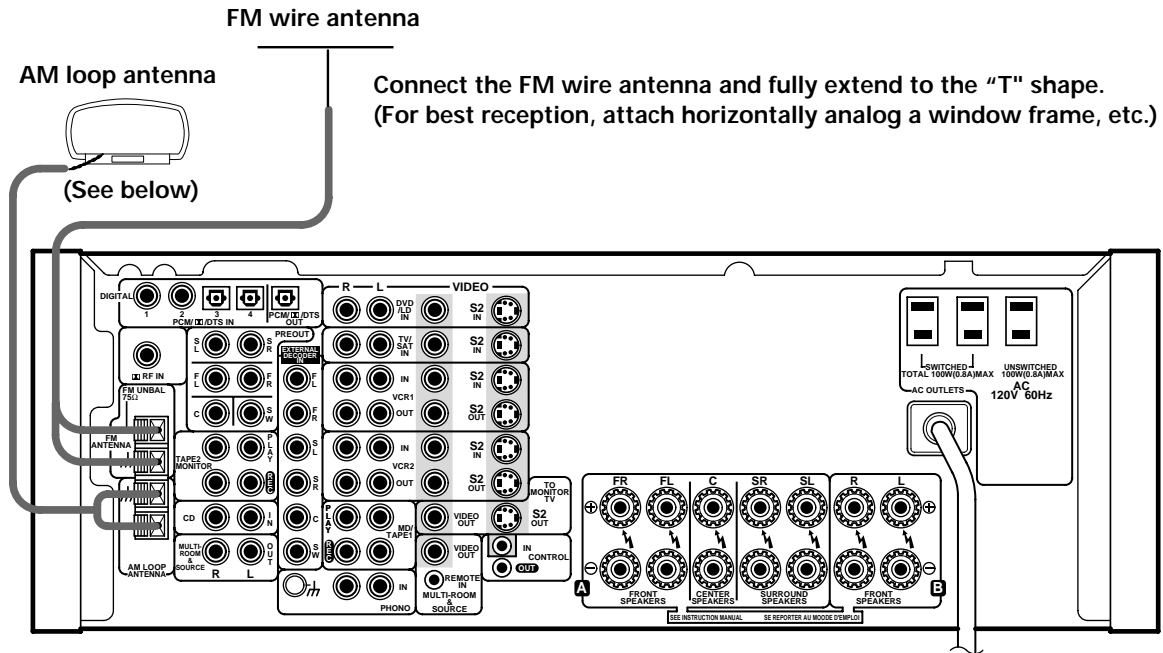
FM wire antenna

AM loop antenna

Connect the FM wire antenna and fully extend to the "T" shape. (For best reception, attach horizontally analog a window frame, etc.)

(See below)

DIGITAL 1 2 3 4 PCM/DD/DTS IN PCM/DD/DTS OUT

DD RF IN

FM UNBAL 75Ω

FM ANTENNA

AM LOOP ANTENNA

PREOUT S L S R F L F R C S W

EXTERNAL DECODER IN F L F R S L S R C S W

TAPE2 MONITOR PLAY REC

CD IN

MULTI-ROOM & SOURCE OUT

R L

R — L — VIDEO

DVD /LD IN S2 IN

TV/ SAT IN S2 IN

IN VCR1 OUT S2 IN S2 OUT

IN VCR2 OUT S2 IN S2 OUT

PLAY REC MD/ TAPE1

VIDEO OUT S2 OUT

TO MONITOR TV

VIDEO OUT

IN CONTROL OUT

REMOTE IN MULTI-ROOM & SOURCE

IN PHONO

FR FL C SR SL R L

A FRONT SPEAKERS CENTER SPEAKERS SURROUND SPEAKERS FRONT SPEAKERS B

SEE INSTRUCTION MANUAL SE REPORTER AU MOODE D'EMPLOI

SWITCHED TOTAL 100W(0.8A)MAX UNSWITCHED 100W(0.8A)MAX

AC OUTLETS AC 120V 60Hz